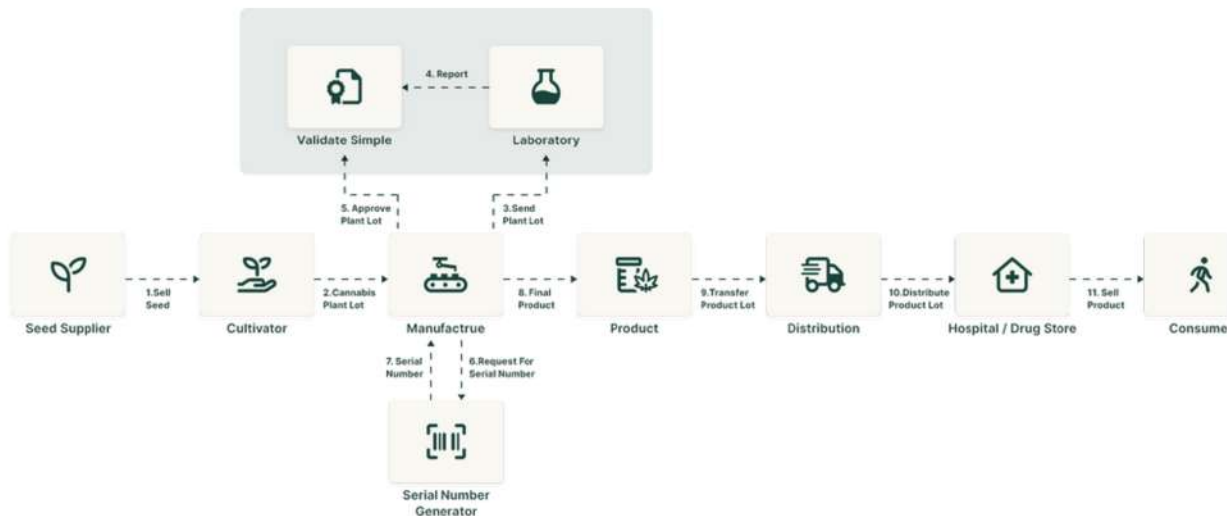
4. Report

Validate Simple

Laboratory

5. Approve Plant Lot

3.Send Plant Lot

Seed Supplier

1.Sell Seed

Cultivator

2.Cannabis Plant Lot

Manufactrue

8. Final Product

Product

9.Transfer Product Lot

Distribution

10.Distribute Product Lot

Hospital / Drug Store

11. Sell Product

Consume

7. Serial Number

6.Request For Serial Number

Serial Number Generator